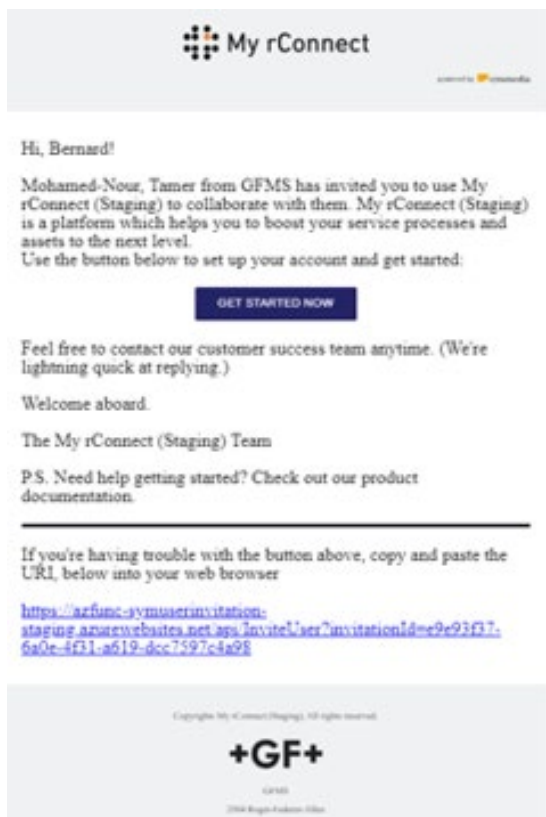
My rConnect

powered by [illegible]

Hi, Bernard!

Mohamed-Nour, Tamer from GFMS has invited you to use My rConnect (Staging) to collaborate with them. My rConnect (Staging) is a platform which helps you to boost your service processes and assets to the next level.
Use the button below to set up your account and get started:

GET STARTED NOW

Feel free to contact our customer success team anytime. (We're lightning quick at replying.)

Welcome aboard.

The My rConnect (Staging) Team

P.S. Need help getting started? Check out our product documentation.

If you're having trouble with the button above, copy and paste the URL below into your web browser

https://azfunc-symuserinvitation-staging.azurewebsites.net/api/InviteUser?invitationId=e9e93f37-6a0e-4f31-a619-dcc7597c4a98

Copyright My rConnect (Staging). All rights reserved.

+GF+

GFMS

2504 Bogen-Fabrerie Allee